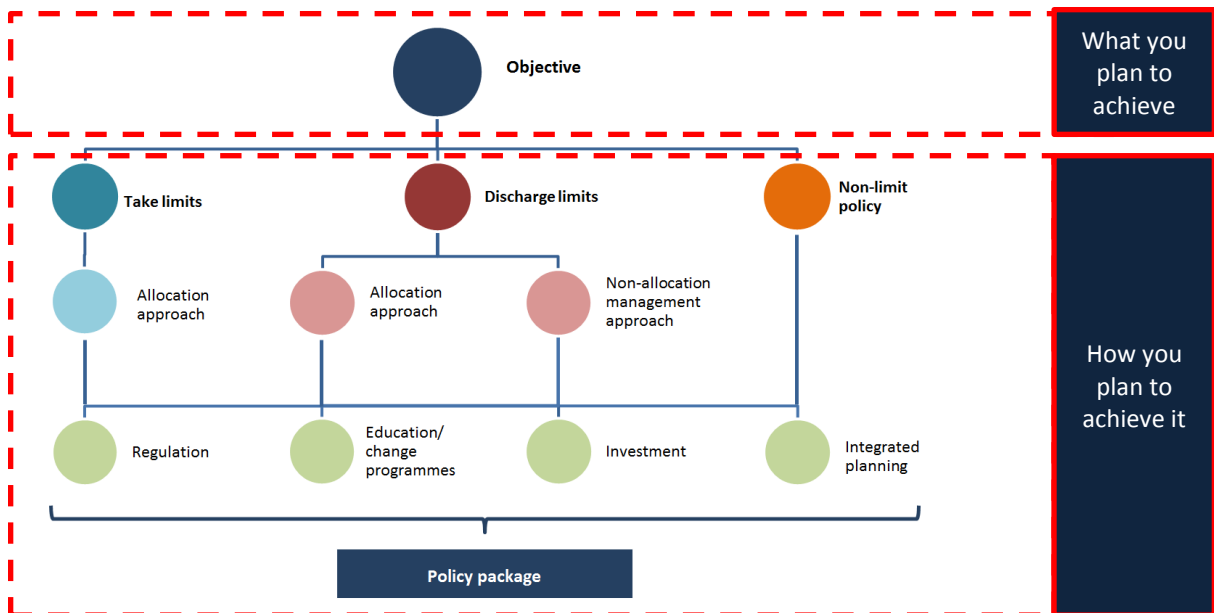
Objective

What you plan to achieve

Take limits

Discharge limits

Non-limit policy

Allocation approach

Allocation approach

Non-allocation management approach

How you plan to achieve it

Regulation

Education/ change programmes

Investment

Integrated planning

Policy package